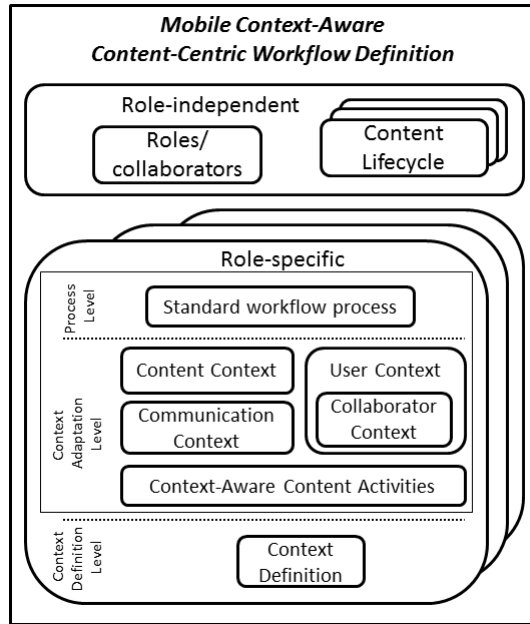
Mobile Context-Aware
Content-Centric Workflow Definition

Role-independent

Roles/
collaborators

Content
Lifecycle

Role-specific

Process
Level

Standard workflow process

Context
Adaptation
Level

Content Context

User Context

Communication
Context

Collaborator
Context

Context-Aware Content Activities

Context
Definition
Level

Context
Definition